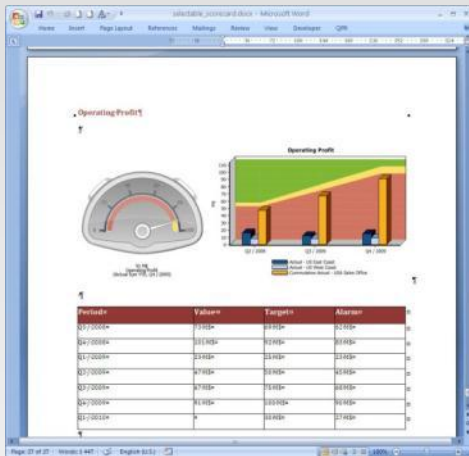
selectable_scorecard.docx - Microsoft Word

Home Insert Page Layout References Mailings Review View Developer QPR

Operating Profit¶

¶

Operating Profit

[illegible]

Q1 / 2009 Q2 / 2009 Q3 / 2009

Actual - US East Coast
Actual - US West Coast
Cumulative Actual - USA Sales Office

¶

¶

| Period¤ | Value¤ | Target¤ | Alarm¤ |
|---|---|---|---|
| Q3 / 2008¤ | 73 M$¤ | 69 M$¤ | 62 M$¤ |
| Q4 / 2008¤ | 101 M$¤ | 92 M$¤ | 83 M$¤ |
| Q1 / 2009¤ | 29 M$¤ | 26 M$¤ | 23 M$¤ |
| Q2 / 2009¤ | 67 M$¤ | 50 M$¤ | 45 M$¤ |
| Q3 / 2009¤ | 67 M$¤ | 75 M$¤ | 68 M$¤ |
| Q4 / 2009¤ | 91 M$¤ | 103 M$¤ | 96 M$¤ |
| Q1 / 2010¤ | ¤ | 30 M$¤ | 27 M$¤ |

¶

Page: 27 of 27 | Words: 1 447 | English (U.S.)